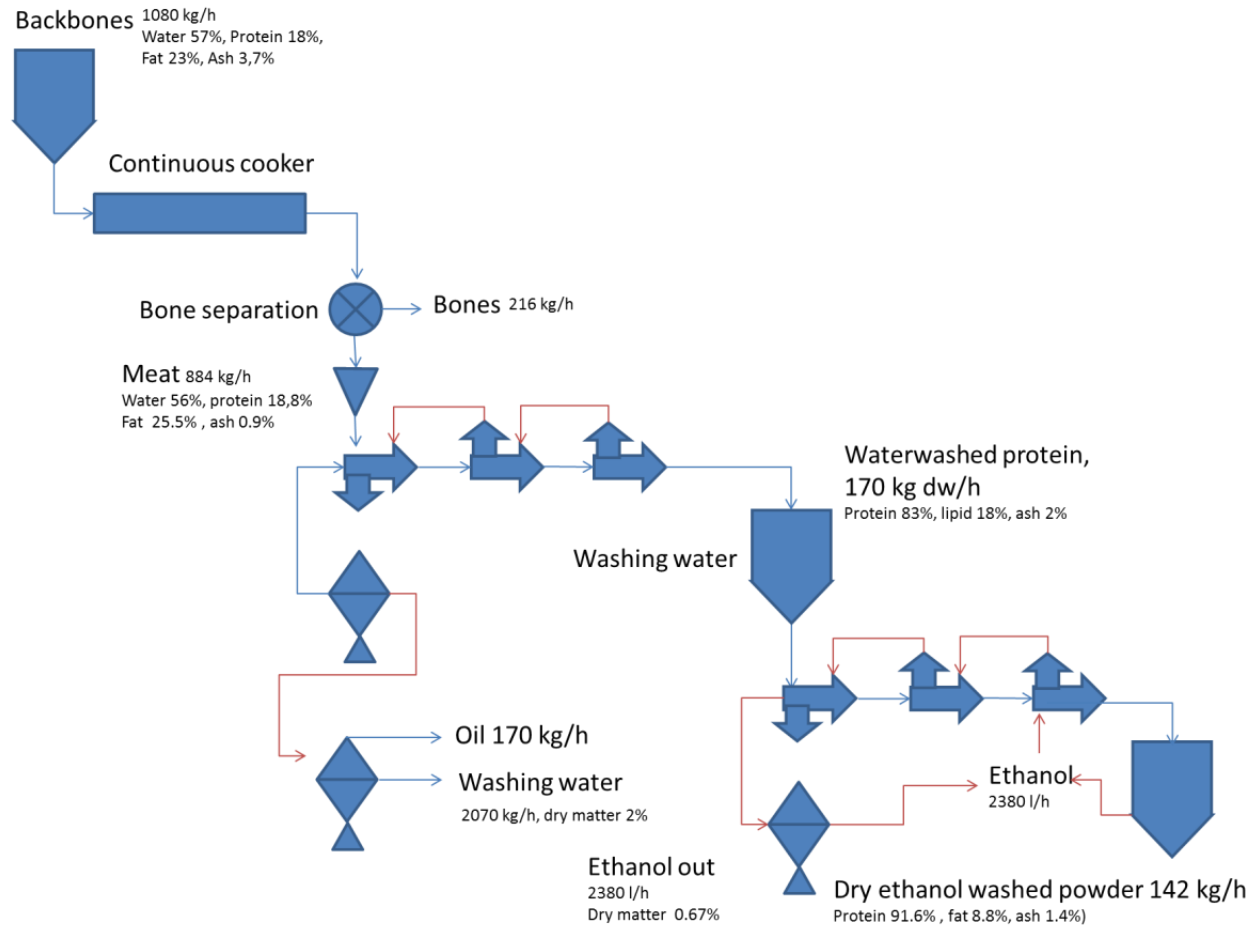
Backbones 1080 kg/h
Water 57%, Protein 18%, Fat 23%, Ash 3,7%

Continuous cooker

Bone separation

Bones 216 kg/h

Meat 884 kg/h
Water 56%, protein 18,8%
Fat 25.5% , ash 0.9%

Waterwashed protein, 170 kg dw/h
Protein 83%, lipid 18%, ash 2%

Washing water

Oil 170 kg/h

Washing water
2070 kg/h, dry matter 2%

Ethanol
2380 l/h

Ethanol out
2380 l/h
Dry matter 0.67%

Dry ethanol washed powder 142 kg/h
Protein 91.6% , fat 8.8%, ash 1.4%)